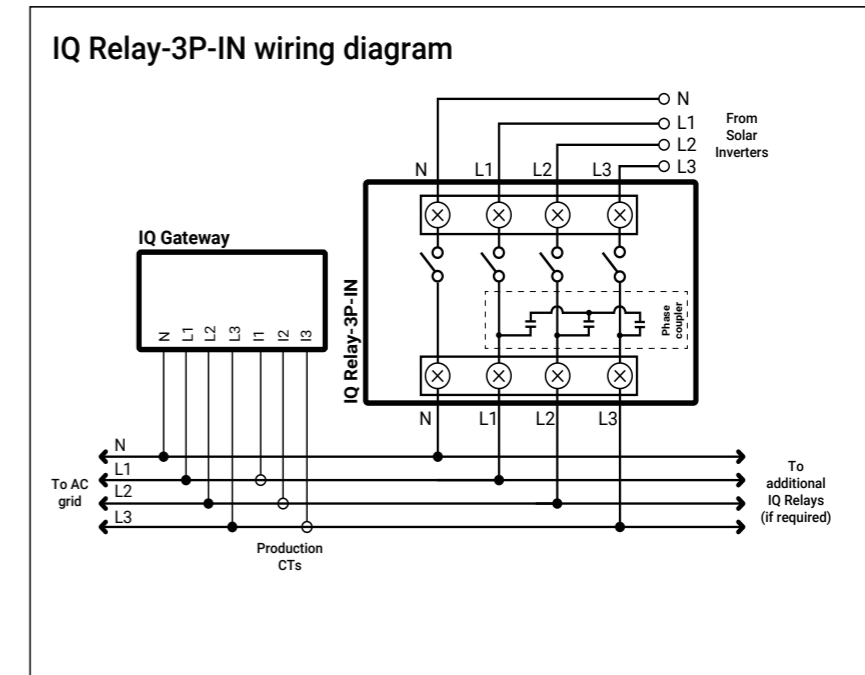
IQ Relay-3P-IN wiring diagram

N
L1
L2
L3

From Solar Inverters

N L1 L2 L3

IQ Gateway

N L1 L2 L3 I1 I2 I3

IQ Relay-3P-IN

Phase coupler

N L1 L2 L3

N
L1
L2
L3

To AC grid

To additional IQ Relays (if required)

Production CTs